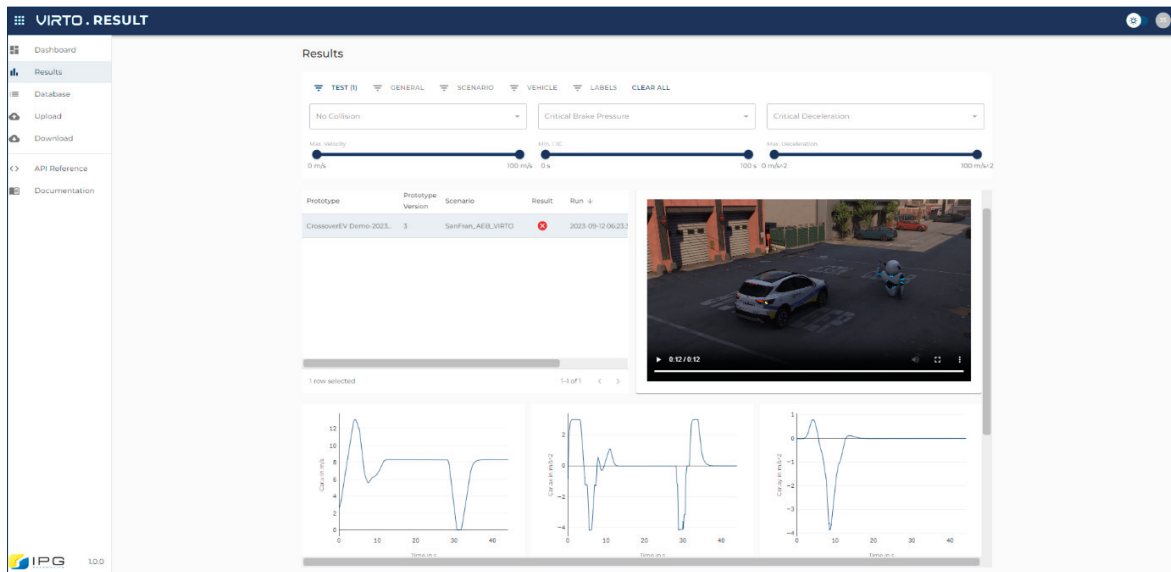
VIRTO . RESULT

Dashboard
Results
Database
Upload
Download
API Reference
Documentation

IPG 1.0.0

Results

TEST (1) GENERAL SCENARIO VEHICLE LABELS CLEAR ALL

No Collision
Critical Brake Pressure
Critical Deceleration

Max. Velocity
0 m/s 100 m/s
Min. TTC
0 s 100 s
Max. Deceleration
0 m/s^2 100 m/s^2

| Prototype | Prototype Version | Scenario | Result | Run ↓ |
|---|---|---|---|---|
| CrossoverEV Demo-2023... | 3 | SanFran_AEB_VIRTO | ✖ | 2023-09-12 06:23:3 |

1 row selected
1-1 of 1

0:12 / 0:12

Car.v in m/s
12
10
8
6
4
2
0
0 10 20 30 40
Time in s

Car.ax in m/s^2
2
0
−2
−4
0 10 20 30 40
Time in s

Car.ay in m/s^2
1
0
−1
−2
−3
−4
0 10 20 30 40
Time in s